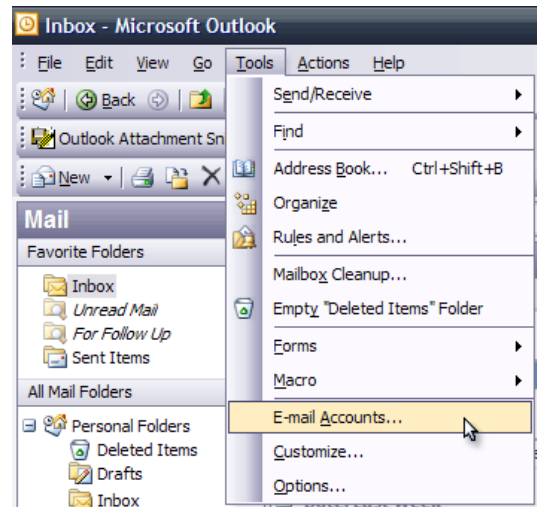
Inbox - Microsoft Outlook

File Edit View Go Tools Actions Help

Back

Outlook Attachment Sn

New

Mail

Favorite Folders

Inbox

Unread Mail

For Follow Up

Sent Items

All Mail Folders

Personal Folders

Deleted Items

Drafts

Inbox

Send/Receive

Find

Address Book... Ctrl+Shift+B

Organize

Rules and Alerts...

Mailbox Cleanup...

Empty "Deleted Items" Folder

Forms

Macro

E-mail Accounts...

Customize...

Options...